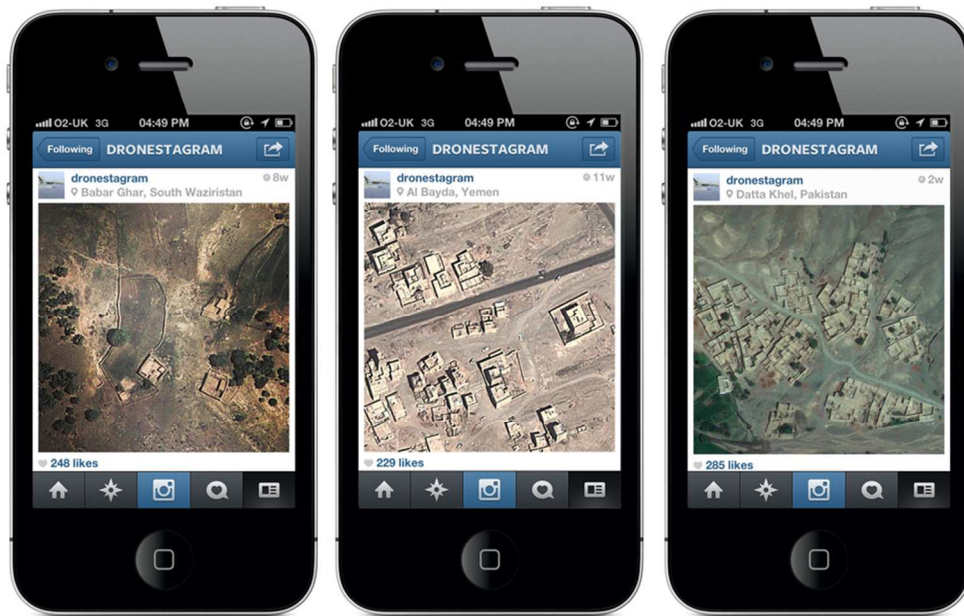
O2-UK 3G 04:49 PM
Following DRONESTAGRAM
dronestagram 8w
Babar Ghar, South Waziristan
248 likes

O2-UK 3G 04:49 PM
Following DRONESTAGRAM
dronestagram 11w
Al Bayda, Yemen
229 likes

O2-UK 3G 04:49 PM
Following DRONESTAGRAM
dronestagram 2w
Datta Khel, Pakistan
285 likes